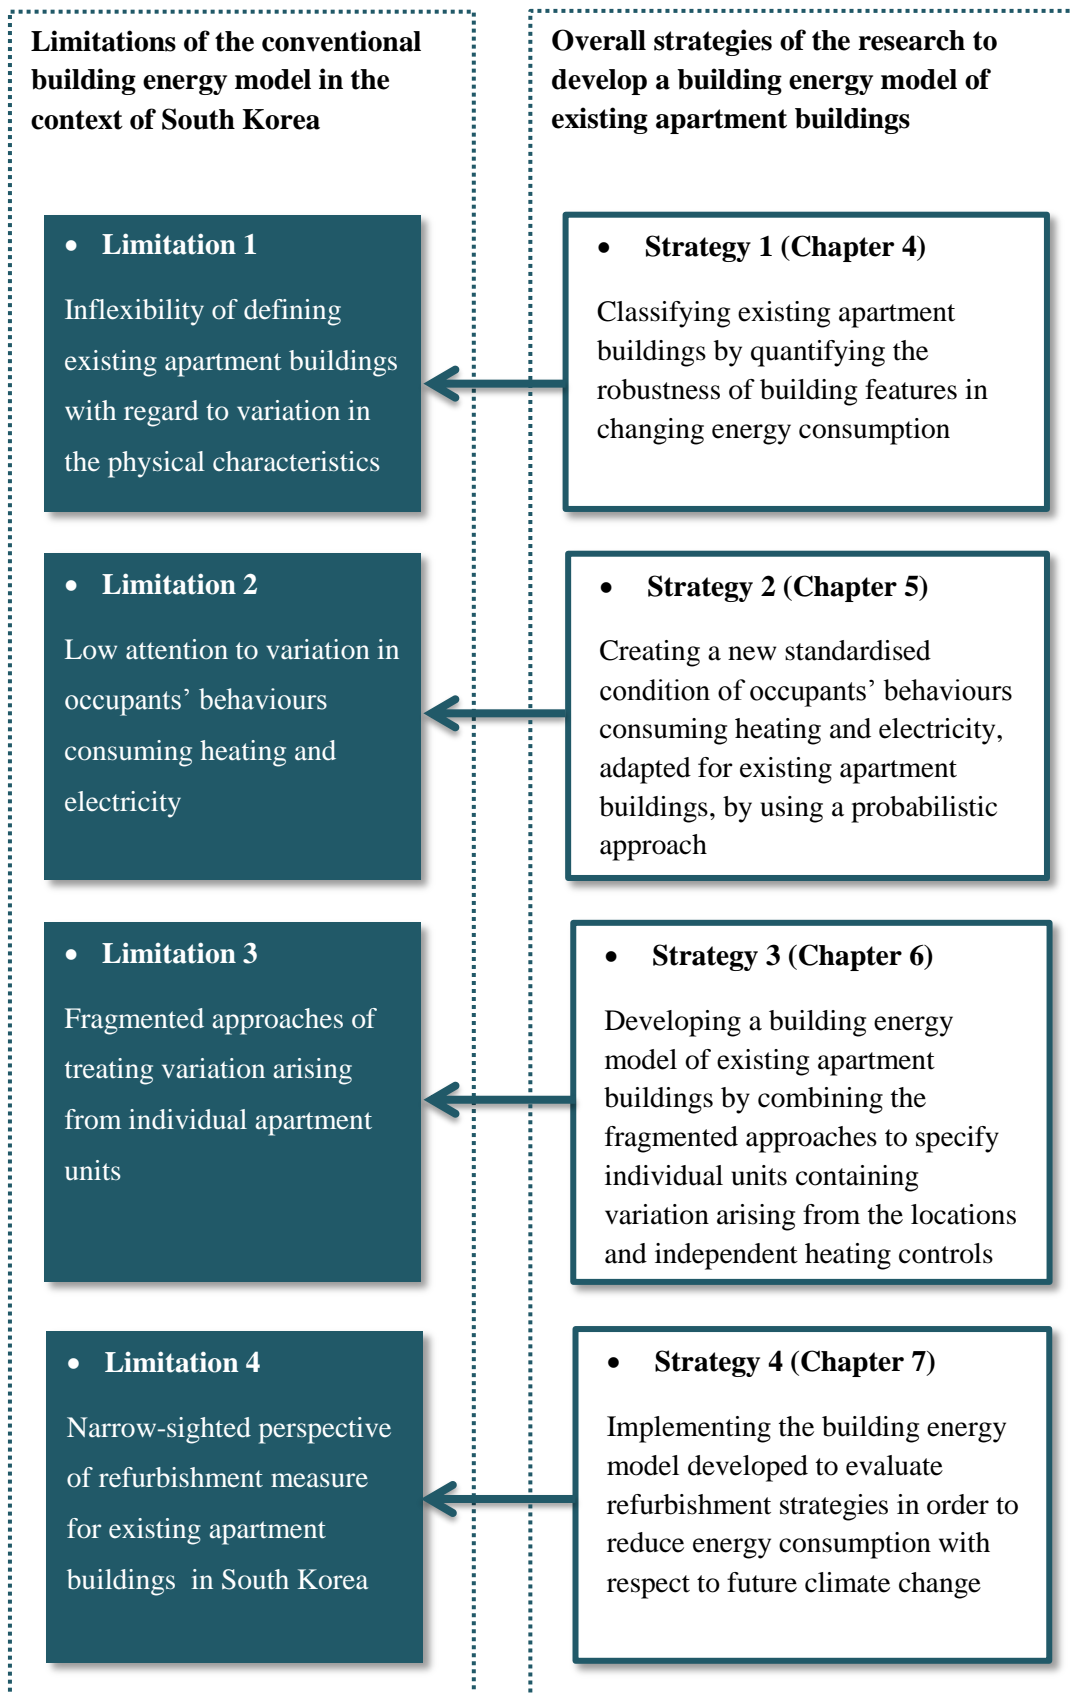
Limitations of the conventional building energy model in the context of South Korea

- Limitation 1

Inflexibility of defining existing apartment buildings with regard to variation in the physical characteristics

- Limitation 2

Low attention to variation in occupants’ behaviours consuming heating and electricity

- Limitation 3

Fragmented approaches of treating variation arising from individual apartment units

- Limitation 4

Narrow-sighted perspective of refurbishment measure for existing apartment buildings in South Korea

Overall strategies of the research to develop a building energy model of existing apartment buildings

- Strategy 1 (Chapter 4)

Classifying existing apartment buildings by quantifying the robustness of building features in changing energy consumption

- Strategy 2 (Chapter 5)

Creating a new standardised condition of occupants’ behaviours consuming heating and electricity, adapted for existing apartment buildings, by using a probabilistic approach

- Strategy 3 (Chapter 6)

Developing a building energy model of existing apartment buildings by combining the fragmented approaches to specify individual units containing variation arising from the locations and independent heating controls

- Strategy 4 (Chapter 7)

Implementing the building energy model developed to evaluate refurbishment strategies in order to reduce energy consumption with respect to future climate change